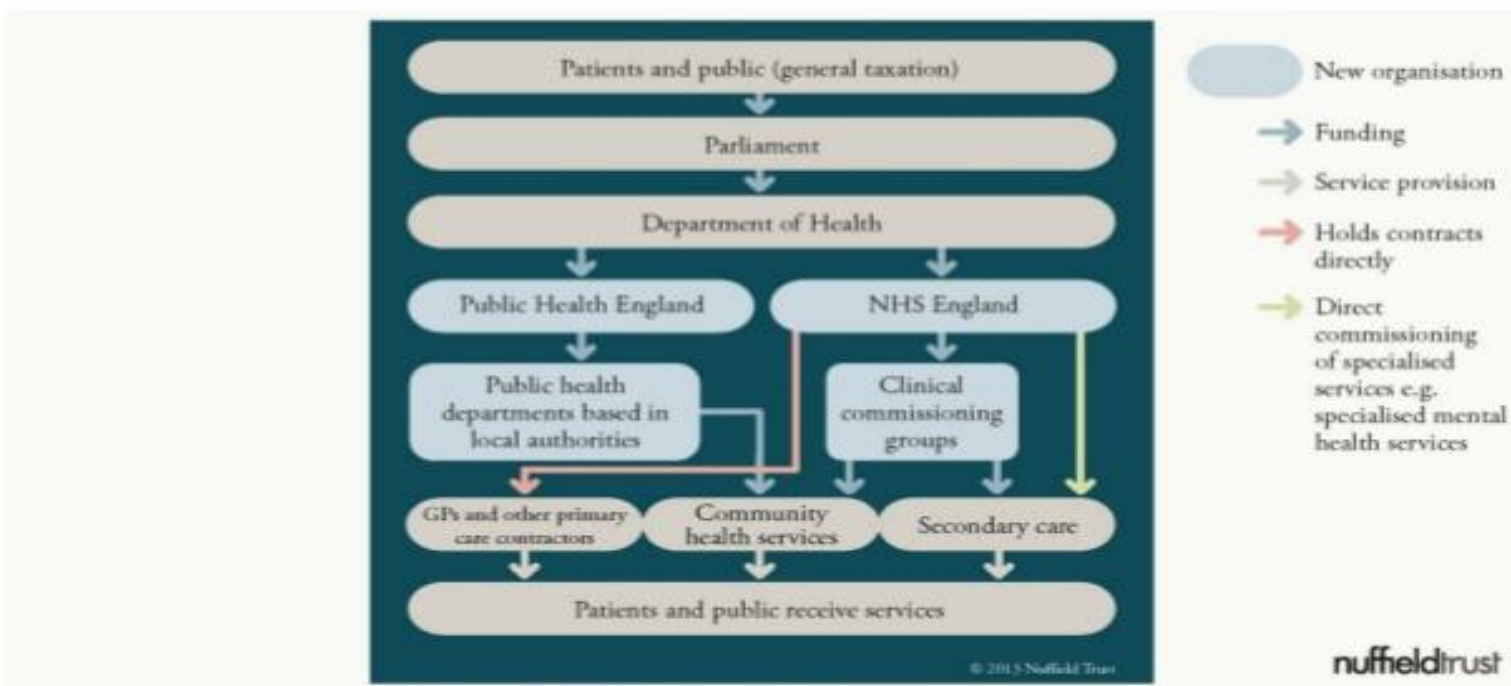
Patients and public (general taxation)

Parliament

Department of Health

Public Health England

NHS England

Public health departments based in local authorities

Clinical commissioning groups

GPs and other primary care contractors

Community health services

Secondary care

Patients and public receive services

© 2013 Nuffield Trust

New organisation

Funding

Service provision

Holds contracts directly

Direct commissioning of specialised services e.g. specialised mental health services

nuffieldtrust